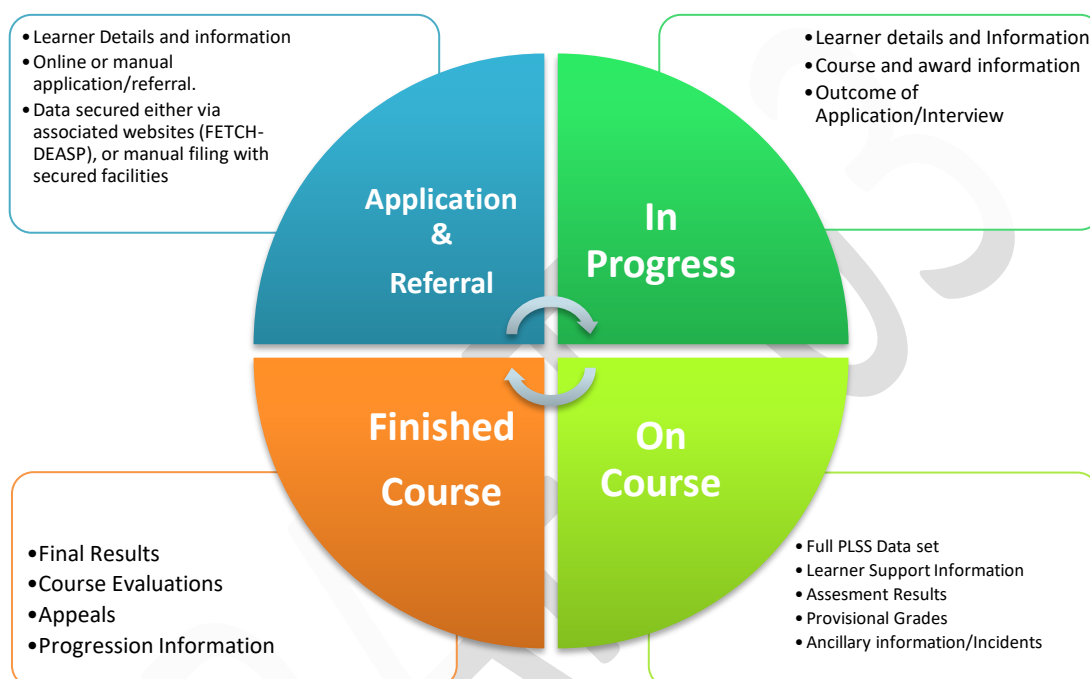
• Learner Details and information
• Online or manual application/referral.
• Data secured either via associated websites (FETCH-DEASP), or manual filing with secured facilities

• Learner details and Information
• Course and award information
• Outcome of Application/Interview

Application & Referral

In Progress

Finished Course

On Course

• Final Results
• Course Evaluations
• Appeals
• Progression Information

• Full PLSS Data set
• Learner Support Information
• Assesment Results
• Provisional Grades
• Ancillary information/Incidents